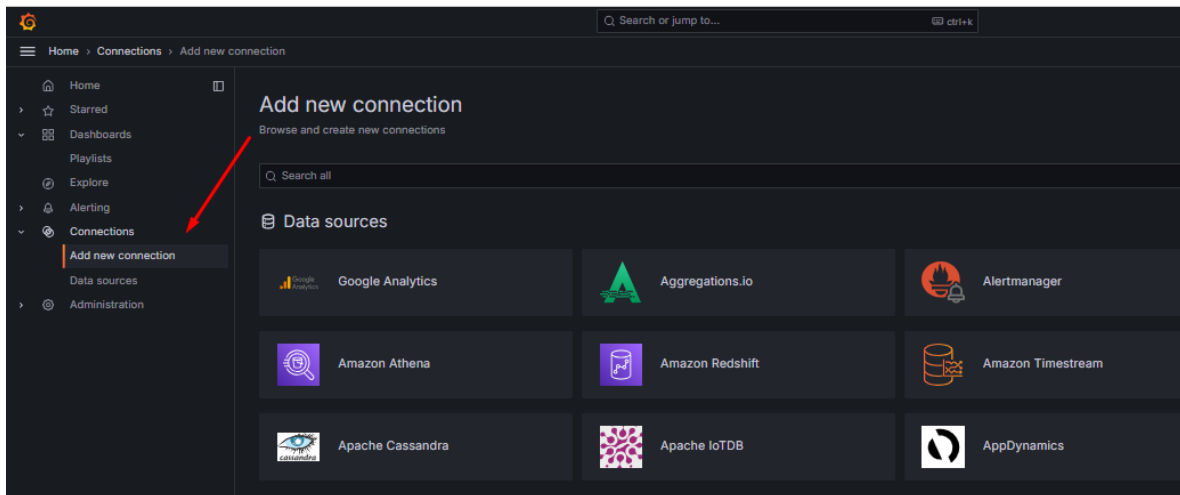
Search or jump to... ctrl+k

Home › Connections › Add new connection

Home
Starred
Dashboards
Playlists
Explore
Alerting
Connections
Add new connection
Data sources
Administration

Add new connection
Browse and create new connections

Search all

Data sources

Google Analytics
Google Analytics
Aggregations.io
Alertmanager
Amazon Athena
Amazon Redshift
Amazon Timestream
cassandra
Apache Cassandra
Apache IoTDB
AppDynamics